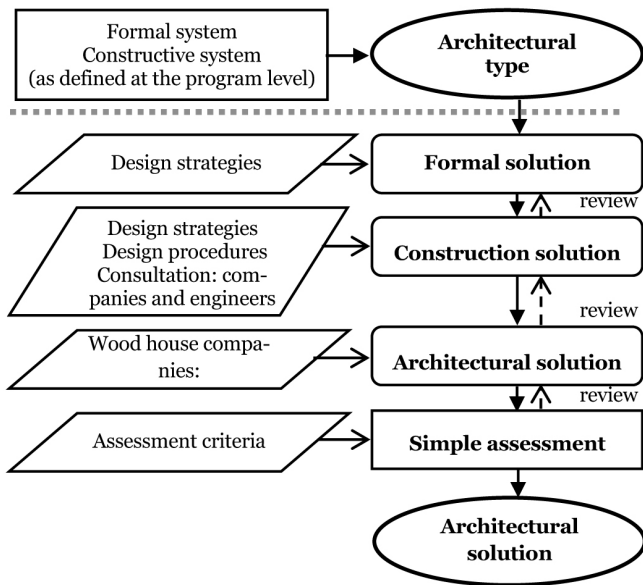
Formal system
Constructive system
(as defined at the program level)

Architectural type

Design strategies

Formal solution

review

Design strategies
Design procedures
Consultation: companies and engineers

Construction solution

review

Wood house companies:

Architectural solution

review

Assessment criteria

Simple assessment

Architectural solution